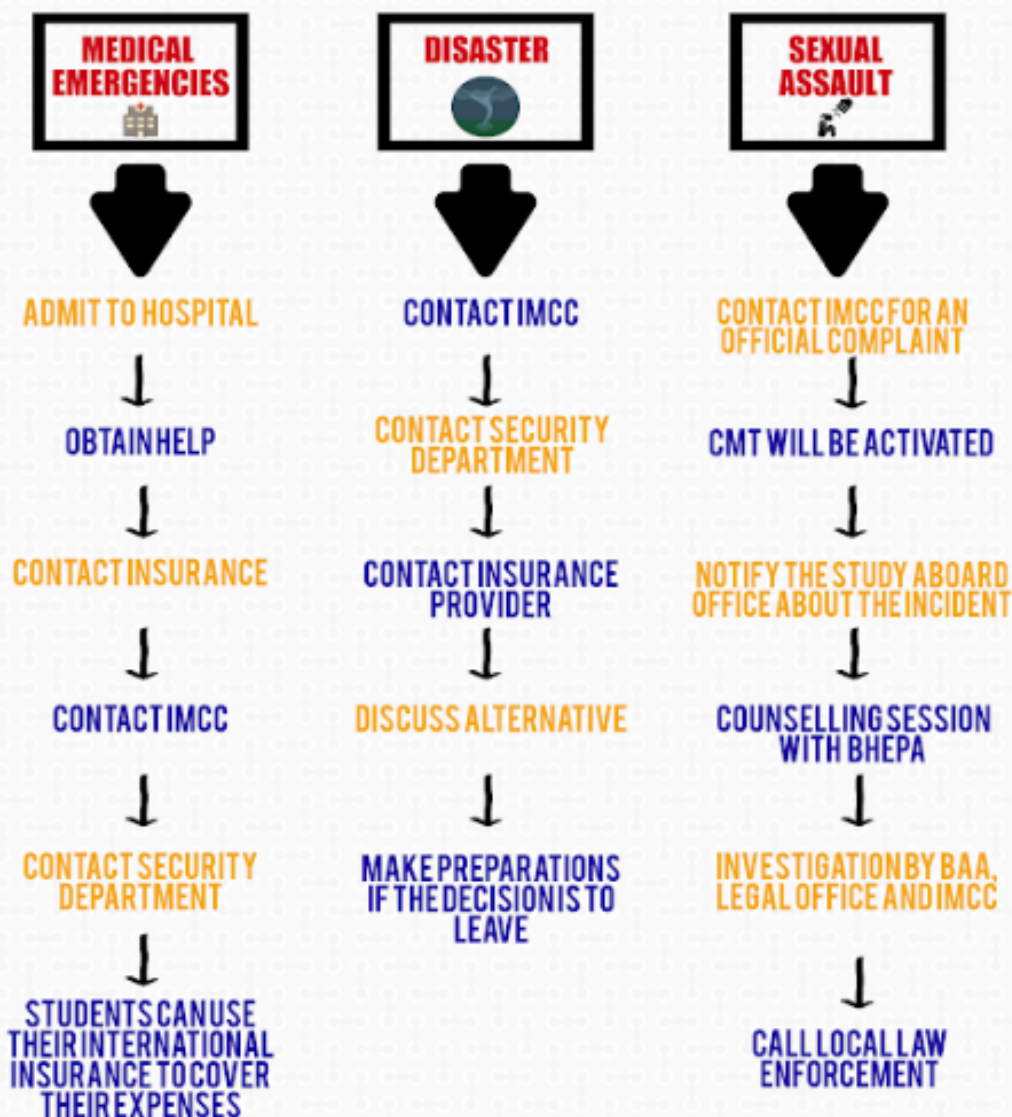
MEDICAL EMERGENCIES

ADMIT TO HOSPITAL

OBTAIN HELP

CONTACT INSURANCE

CONTACT IMCC

CONTACT SECURITY DEPARTMENT

STUDENTS CAN USE THEIR INTERNATIONAL INSURANCE TO COVER THEIR EXPENSES

DISASTER

CONTACT IMCC

CONTACT SECURITY DEPARTMENT

CONTACT INSURANCE PROVIDER

DISCUSS ALTERNATIVE

MAKE PREPARATIONS IF THE DECISION IS TO LEAVE

SEXUAL ASSAULT

CONTACT IMCC FOR AN OFFICIAL COMPLAINT

CMT WILL BE ACTIVATED

NOTIFY THE STUDY ABOARD OFFICE ABOUT THE INCIDENT

COUNSELLING SESSION WITH BHEPA

INVESTIGATION BY BAA, LEGAL OFFICE AND IMCC

CALL LOCAL LAW ENFORCEMENT